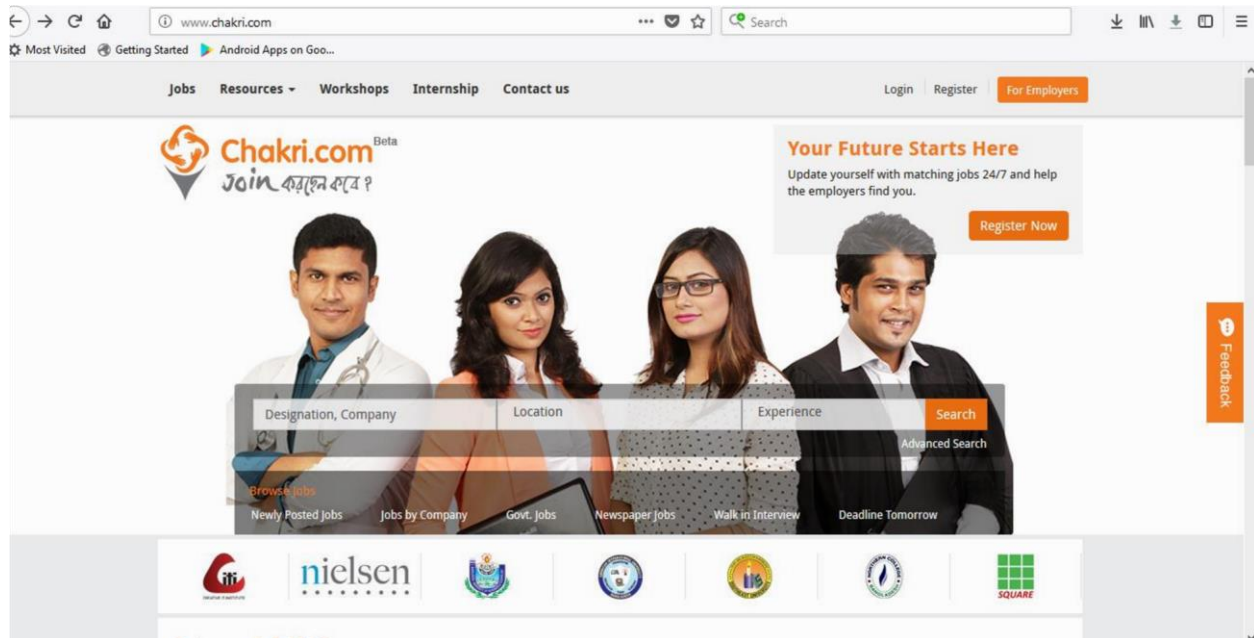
www.chakri.com

Search

Most Visited Getting Started Android Apps on Goo...

Jobs Resources Workshops Internship Contact us

Login Register For Employers

Chakri.com Beta
Join করেছেন কবে?

Your Future Starts Here
Update yourself with matching jobs 24/7 and help the employers find you.

Register Now

Feedback

Designation, Company
Location
Experience
Search
Advanced Search

Browse Jobs
Newly Posted Jobs Jobs by Company Govt. Jobs Newspaper Jobs Walk in Interview Deadline Tomorrow

nielsen

SQUARE